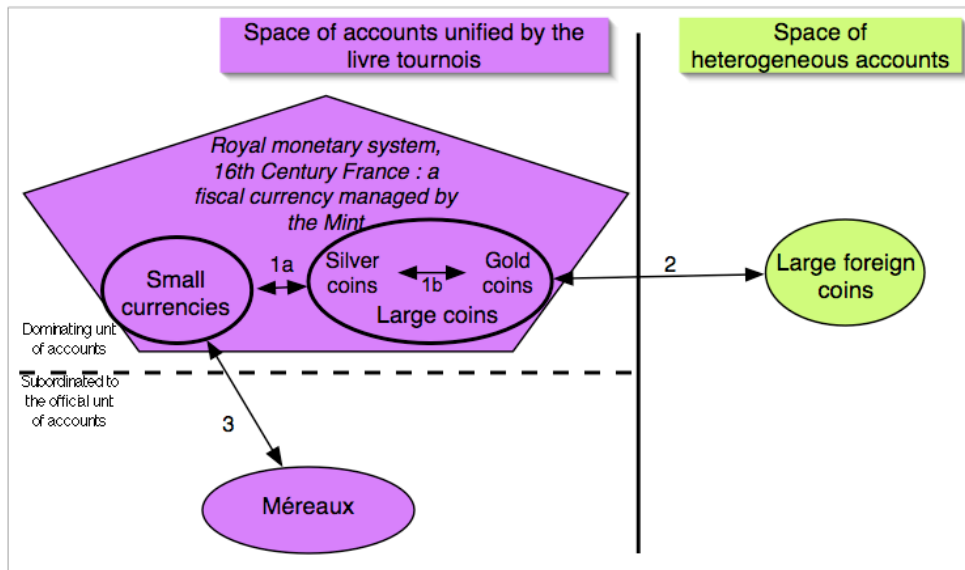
Space of accounts unified by the livre tournois

Space of heterogeneous accounts

Royal monetary system, 16th Century France : a fiscal currency managed by the Mint

Small currencies

1a

Silver coins

1b

Gold coins

Large coins

2

Large foreign coins

Dominating unt of accounts

Subordinated to the official unt of accounts

3

Méreaux